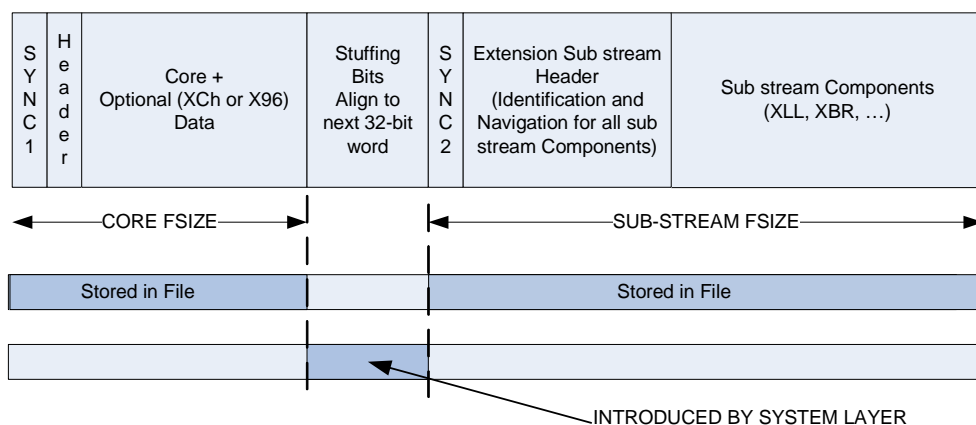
SYNC1

Header

Core + Optional (XCh or X96) Data

Stuffing Bits Align to next 32-bit word

SYNC2

Extension Sub stream Header (Identification and Navigation for all sub stream Components)

Sub stream Components (XLL, XBR, …)

CORE FSIZE

SUB-STREAM FSIZE

Stored in File

Stored in File

INTRODUCED BY SYSTEM LAYER